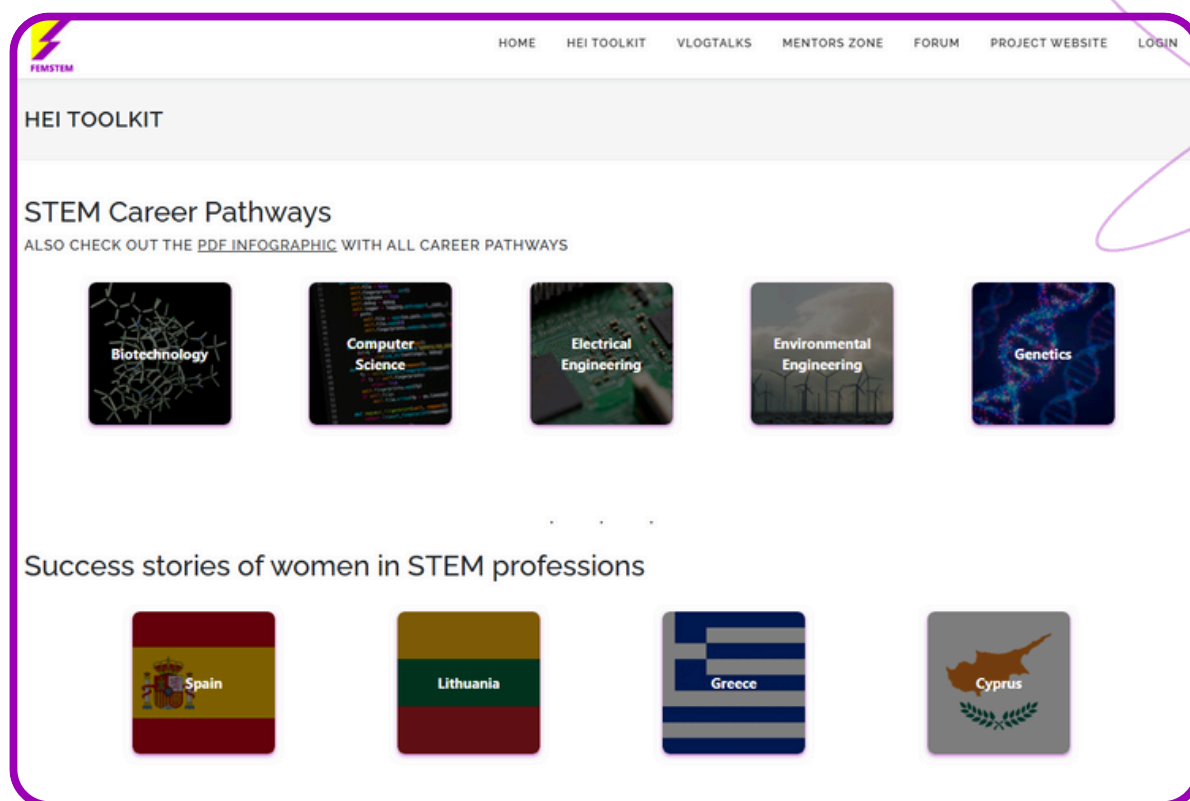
FEMSTEM

HOME HEI TOOLKIT VLOGTALKS MENTORS ZONE FORUM PROJECT WEBSITE LOGIN

HEI TOOLKIT

STEM Career Pathways

ALSO CHECK OUT THE PDF INFOGRAPHIC WITH ALL CAREER PATHWAYS

Biotechnology

Computer Science

Electrical Engineering

Environmental Engineering

Genetics

Success stories of women in STEM professions

Spain

Lithuania

Greece

Cyprus